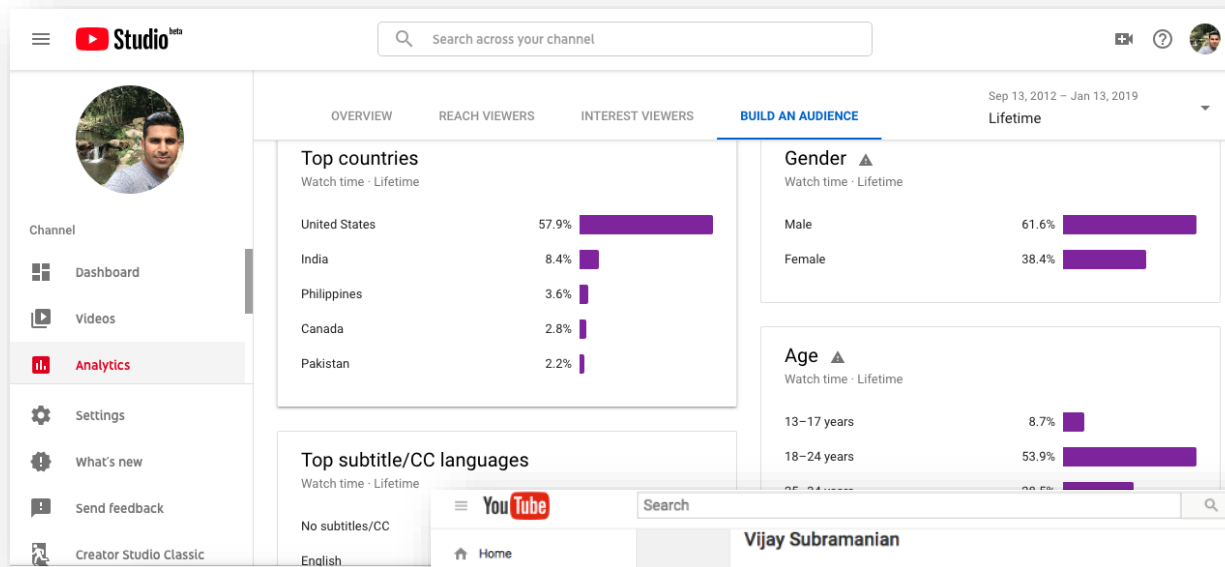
Studio beta

Search across your channel

Channel

Dashboard

Videos

Analytics

Settings

What's new

Send feedback

Creator Studio Classic

OVERVIEW REACH VIEWERS INTEREST VIEWERS BUILD AN AUDIENCE

Sep 13, 2012 – Jan 13, 2019
Lifetime

Top countries
Watch time · Lifetime

| | |
|---|---|
| United States | 57.9% |
| India | 8.4% |
| Philippines | 3.6% |
| Canada | 2.8% |
| Pakistan | 2.2% |

Gender
Watch time · Lifetime

| | |
|---|---|
| Male | 61.6% |
| Female | 38.4% |

Age
Watch time · Lifetime

| | |
|---|---|
| 13–17 years | 8.7% |
| 18–24 years | 53.9% |
| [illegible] | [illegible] |

Top subtitle/CC languages
Watch time · Lifetime

No subtitles/CC

English

YouTube

Search

Home

Vijay Subramanian